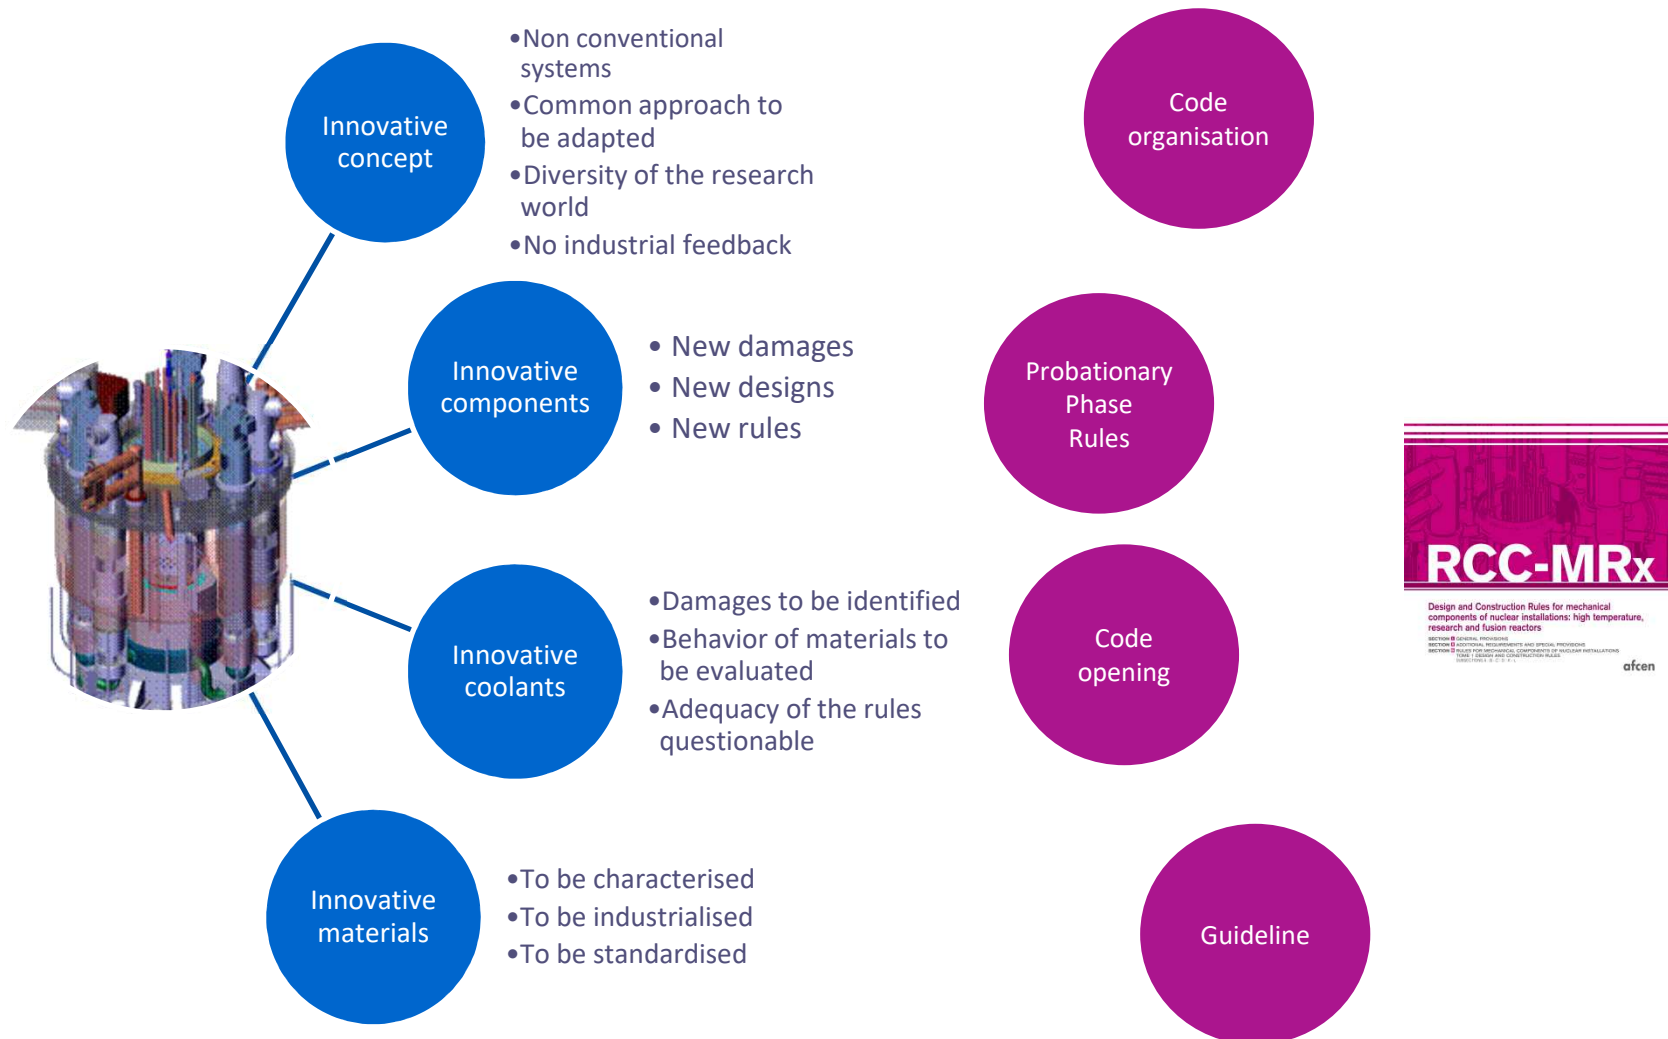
Innovative concept

•Non conventional systems
•Common approach to be adapted
•Diversity of the research world
•No industrial feedback

Innovative components

• New damages
• New designs
• New rules

Innovative coolants

•Damages to be identified
•Behavior of materials to be evaluated
•Adequacy of the rules questionable

Innovative materials

•To be characterised
•To be industrialised
•To be standardised

Code organisation

Probationary Phase Rules

Code opening

Guideline

RCC-MRx

Design and Construction Rules for mechanical components of nuclear installations: high temperature, research and fusion reactors

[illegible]

afcen